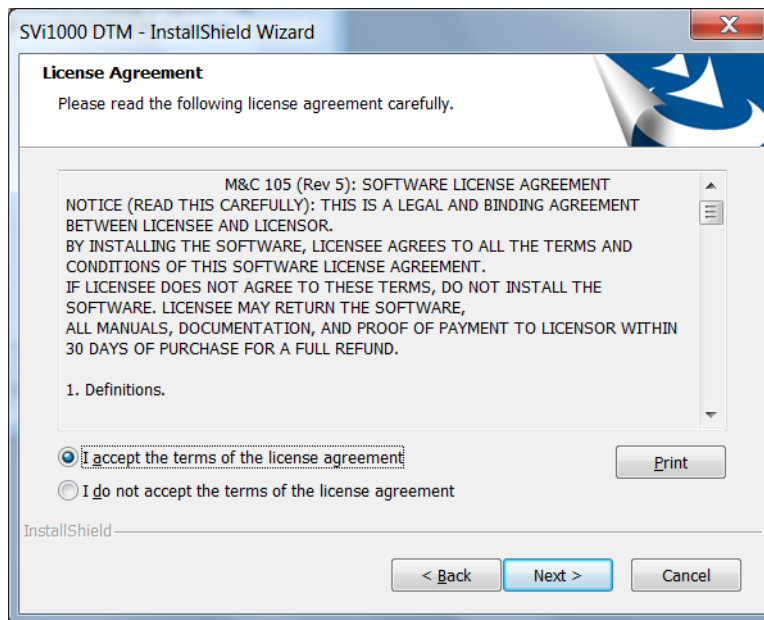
SVi1000 DTM - InstallShield Wizard

License Agreement

Please read the following license agreement carefully.

M&C 105 (Rev 5): SOFTWARE LICENSE AGREEMENT
NOTICE (READ THIS CAREFULLY): THIS IS A LEGAL AND BINDING AGREEMENT BETWEEN LICENSEE AND LICENSOR.
BY INSTALLING THE SOFTWARE, LICENSEE AGREES TO ALL THE TERMS AND CONDITIONS OF THIS SOFTWARE LICENSE AGREEMENT.
IF LICENSEE DOES NOT AGREE TO THESE TERMS, DO NOT INSTALL THE SOFTWARE. LICENSEE MAY RETURN THE SOFTWARE,
ALL MANUALS, DOCUMENTATION, AND PROOF OF PAYMENT TO LICENSOR WITHIN 30 DAYS OF PURCHASE FOR A FULL REFUND.

1. Definitions.

I accept the terms of the license agreement

I do not accept the terms of the license agreement

Print

InstallShield

< Back

Next >

Cancel